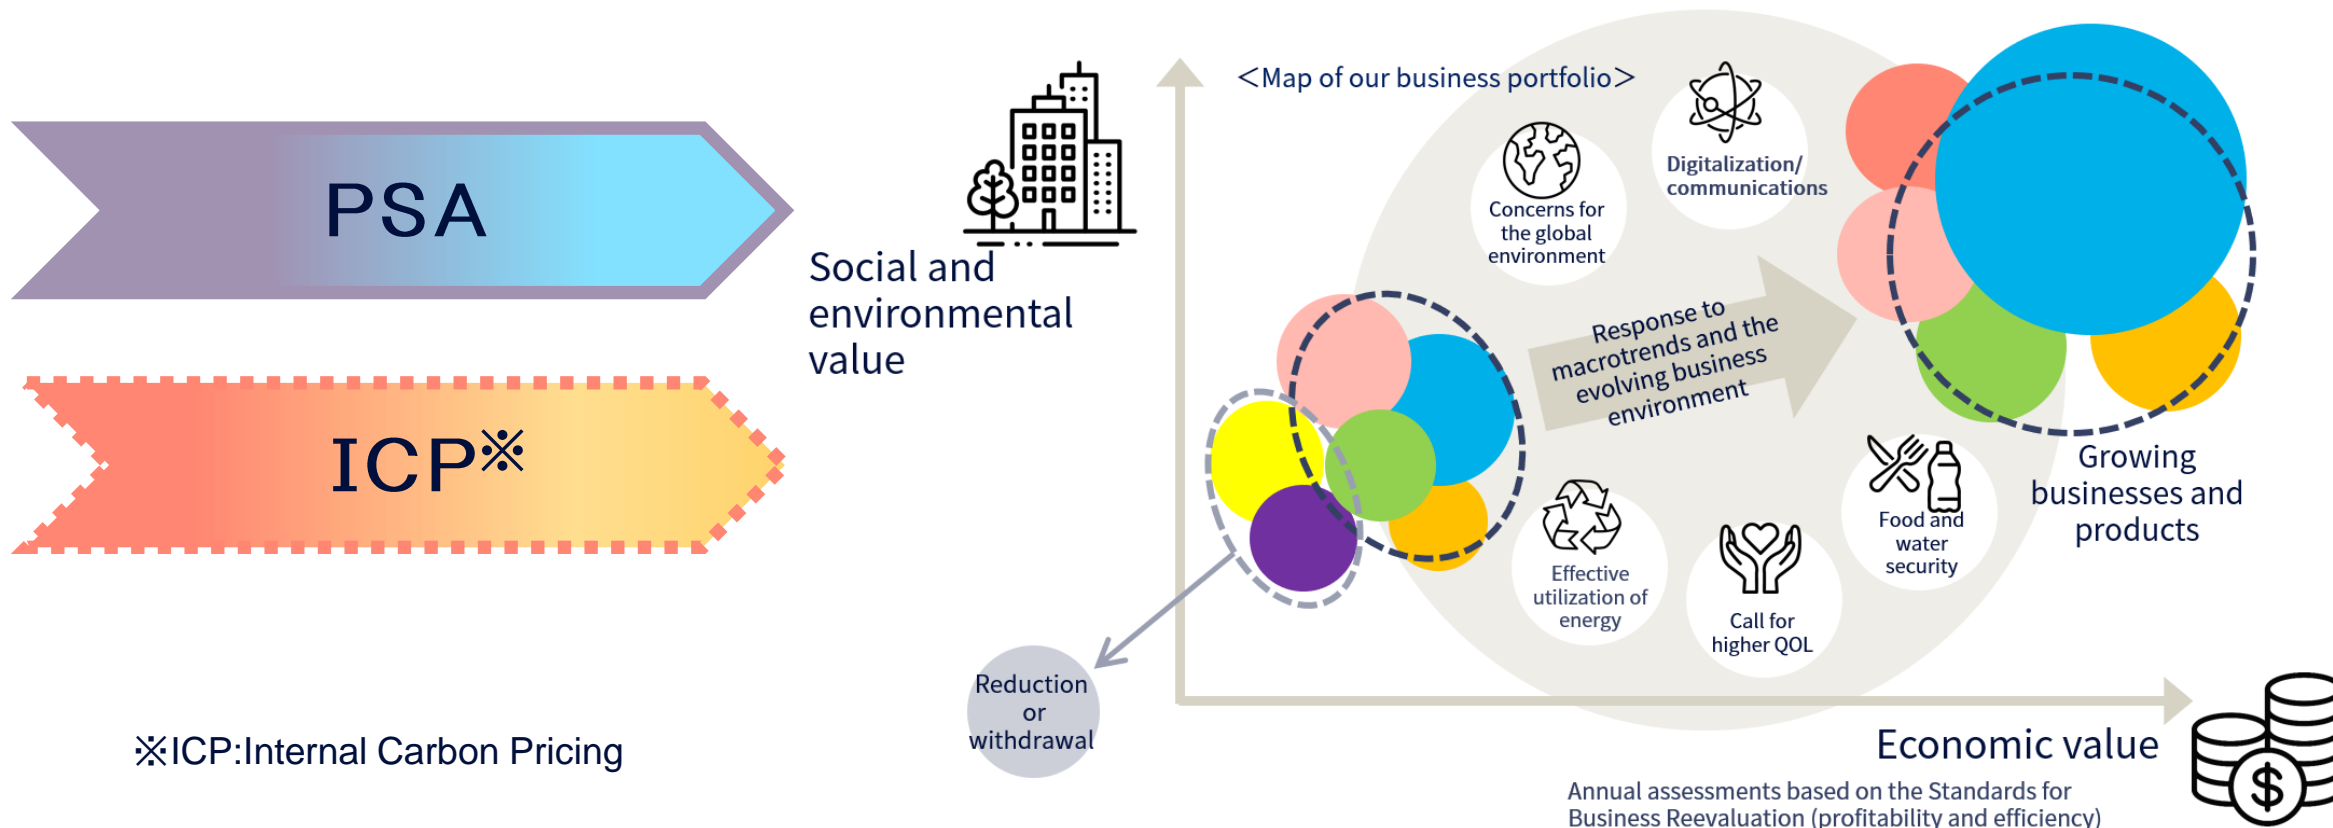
PSA

ICP※

※ICP:Internal Carbon Pricing

Social and environmental value

<Map of our business portfolio>

Concerns for the global environment

Digitalization/ communications

Response to macrotrends and the evolving business environment

Growing businesses and products

Effective utilization of energy

Call for higher QOL

Food and water security

Reduction or withdrawal

Economic value

Annual assessments based on the Standards for Business Reevaluation (profitability and efficiency)